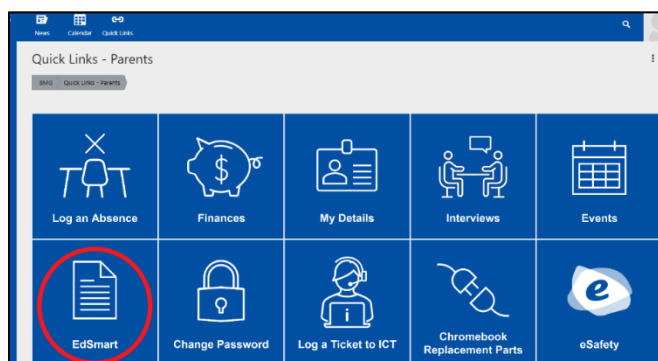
News Calendar Quick Links

Quick Links - Parents

BMG Quick Links - Parents

Log an Absence

Finances

My Details

Interviews

Events

EdSmart

Change Password

Log a Ticket to ICT

Chromebook Replacement Parts

eSafety